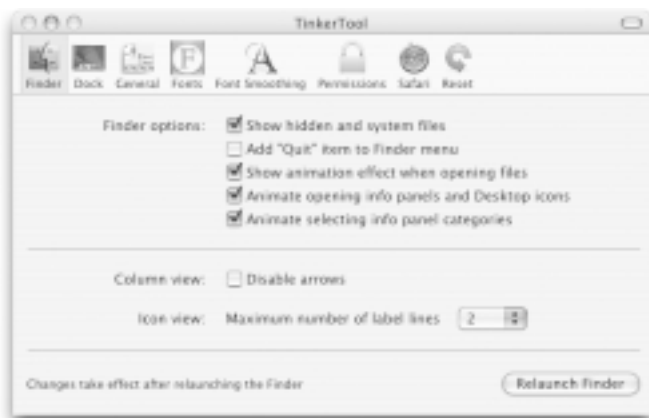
TinkerTool

Finder Dock General Fonts Font Smoothing Permissions Safari Reset

Finder options: Show hidden and system files
Add "Quit" item to Finder menu
Show animation effect when opening files
Animate opening info panels and Desktop icons
Animate selecting info panel categories

Column view: Disable arrows

Icon view: Maximum number of label lines 2

Changes take effect after relaunching the Finder

Relaunch Finder